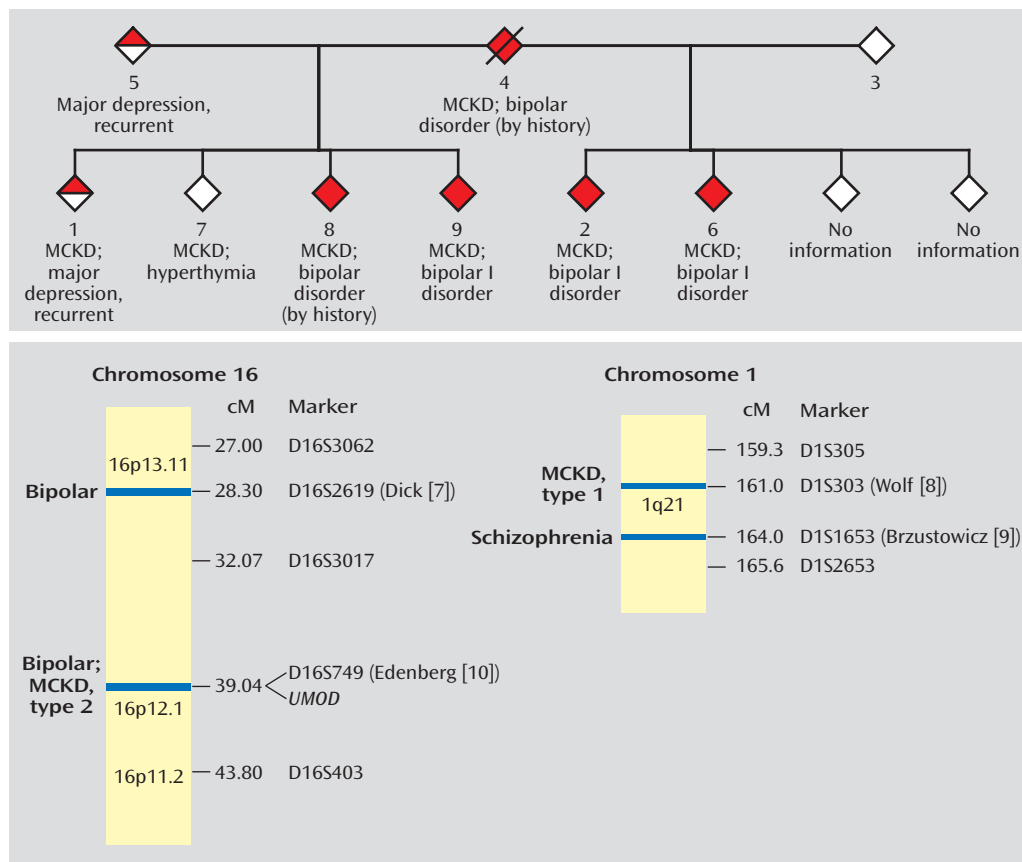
5
Major depression, recurrent

4
MCKD; bipolar disorder (by history)

3

1
MCKD; major depression, recurrent

7
MCKD; hyperthymia

8
MCKD; bipolar disorder (by history)

9
MCKD; bipolar I disorder

2
MCKD; bipolar I disorder

6
MCKD; bipolar I disorder

No information

No information

Chromosome 16

| | cM | Marker |
|---|---|---|
| 16p13.11 | 27.00 | D16S3062 |
| Bipolar | 28.30 | D16S2619 (Dick [7]) |
| | 32.07 | D16S3017 |
| Bipolar; MCKD, type 2 — 16p12.1 | 39.04 | D16S749 (Edenberg [10]) / *UMOD* |
| 16p11.2 | 43.80 | D16S403 |

Chromosome 1

| | cM | Marker |
|---|---|---|
| | 159.3 | D1S305 |
| MCKD, type 1 — 1q21 | 161.0 | D1S303 (Wolf [8]) |
| Schizophrenia | 164.0 | D1S1653 (Brzustowicz [9]) |
| | 165.6 | D1S2653 |